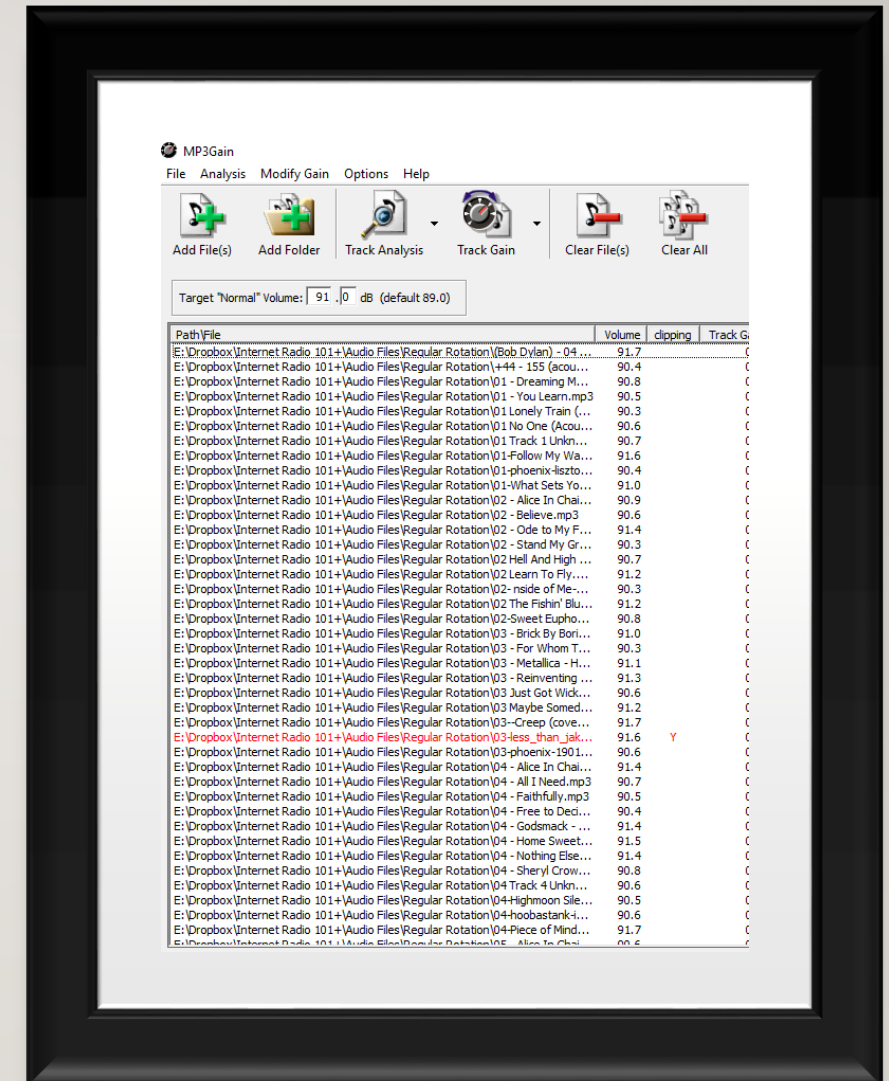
MP3Gain

File Analysis Modify Gain Options Help

Add File(s) Add Folder Track Analysis Track Gain Clear File(s) Clear All

Target "Normal" Volume: 91 . 0 dB (default 89.0)

| Path\File | Volume | clipping | Track Ga |
|---|---|---|---|
| E:\Dropbox\Internet Radio 101+\Audio Files\Regular Rotation\(Bob Dylan) - 04 ... | 91.7 | | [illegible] |
| E:\Dropbox\Internet Radio 101+\Audio Files\Regular Rotation\+44 - 155 (acou... | 90.4 | | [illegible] |
| E:\Dropbox\Internet Radio 101+\Audio Files\Regular Rotation\01 - Dreaming M... | 90.8 | | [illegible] |
| E:\Dropbox\Internet Radio 101+\Audio Files\Regular Rotation\01 - You Learn.mp3 | 90.5 | | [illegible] |
| E:\Dropbox\Internet Radio 101+\Audio Files\Regular Rotation\01 Lonely Train (... | 90.3 | | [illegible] |
| E:\Dropbox\Internet Radio 101+\Audio Files\Regular Rotation\01 No One (Acou... | 90.6 | | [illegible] |
| E:\Dropbox\Internet Radio 101+\Audio Files\Regular Rotation\01 Track 1 Unkn... | 90.7 | | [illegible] |
| E:\Dropbox\Internet Radio 101+\Audio Files\Regular Rotation\01-Follow My Wa... | 91.6 | | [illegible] |
| E:\Dropbox\Internet Radio 101+\Audio Files\Regular Rotation\01-phoenix-liszto... | 90.4 | | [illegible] |
| E:\Dropbox\Internet Radio 101+\Audio Files\Regular Rotation\01-What Sets Yo... | 91.0 | | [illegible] |
| E:\Dropbox\Internet Radio 101+\Audio Files\Regular Rotation\02 - Alice In Chai... | 90.9 | | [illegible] |
| E:\Dropbox\Internet Radio 101+\Audio Files\Regular Rotation\02 - Believe.mp3 | 90.6 | | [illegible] |
| E:\Dropbox\Internet Radio 101+\Audio Files\Regular Rotation\02 - Ode to My F... | 91.4 | | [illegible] |
| E:\Dropbox\Internet Radio 101+\Audio Files\Regular Rotation\02 - Stand My Gr... | 90.3 | | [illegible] |
| E:\Dropbox\Internet Radio 101+\Audio Files\Regular Rotation\02 Hell And High ... | 90.7 | | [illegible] |
| E:\Dropbox\Internet Radio 101+\Audio Files\Regular Rotation\02 Learn To Fly.... | 91.2 | | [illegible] |
| E:\Dropbox\Internet Radio 101+\Audio Files\Regular Rotation\02- nside of Me-... | 90.3 | | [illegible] |
| E:\Dropbox\Internet Radio 101+\Audio Files\Regular Rotation\02 The Fishin' Blu... | 91.2 | | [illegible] |
| E:\Dropbox\Internet Radio 101+\Audio Files\Regular Rotation\02-Sweet Eupho... | 90.8 | | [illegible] |
| E:\Dropbox\Internet Radio 101+\Audio Files\Regular Rotation\03 - Brick By Bori... | 91.0 | | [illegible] |
| E:\Dropbox\Internet Radio 101+\Audio Files\Regular Rotation\03 - For Whom T... | 90.3 | | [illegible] |
| E:\Dropbox\Internet Radio 101+\Audio Files\Regular Rotation\03 - Metallica - H... | 91.1 | | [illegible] |
| E:\Dropbox\Internet Radio 101+\Audio Files\Regular Rotation\03 - Reinventing ... | 91.3 | | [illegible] |
| E:\Dropbox\Internet Radio 101+\Audio Files\Regular Rotation\03 Just Got Wick... | 90.6 | | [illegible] |
| E:\Dropbox\Internet Radio 101+\Audio Files\Regular Rotation\03 Maybe Somed... | 91.2 | | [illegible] |
| E:\Dropbox\Internet Radio 101+\Audio Files\Regular Rotation\03--Creep (cove... | 91.7 | | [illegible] |
| E:\Dropbox\Internet Radio 101+\Audio Files\Regular Rotation\03-less_than_jak... | 91.6 | Y | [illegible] |
| E:\Dropbox\Internet Radio 101+\Audio Files\Regular Rotation\03-phoenix-1901... | 90.6 | | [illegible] |
| E:\Dropbox\Internet Radio 101+\Audio Files\Regular Rotation\04 - Alice In Chai... | 91.4 | | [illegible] |
| E:\Dropbox\Internet Radio 101+\Audio Files\Regular Rotation\04 - All I Need.mp3 | 90.7 | | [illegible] |
| E:\Dropbox\Internet Radio 101+\Audio Files\Regular Rotation\04 - Faithfully.mp3 | 90.5 | | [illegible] |
| E:\Dropbox\Internet Radio 101+\Audio Files\Regular Rotation\04 - Free to Deci... | 90.4 | | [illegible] |
| E:\Dropbox\Internet Radio 101+\Audio Files\Regular Rotation\04 - Godsmack - ... | 91.4 | | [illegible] |
| E:\Dropbox\Internet Radio 101+\Audio Files\Regular Rotation\04 - Home Sweet... | 91.5 | | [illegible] |
| E:\Dropbox\Internet Radio 101+\Audio Files\Regular Rotation\04 - Nothing Else... | 91.4 | | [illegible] |
| E:\Dropbox\Internet Radio 101+\Audio Files\Regular Rotation\04 - Sheryl Crow... | 90.8 | | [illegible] |
| E:\Dropbox\Internet Radio 101+\Audio Files\Regular Rotation\04 Track 4 Unkn... | 90.6 | | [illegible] |
| E:\Dropbox\Internet Radio 101+\Audio Files\Regular Rotation\04-Highmoon Sile... | 90.5 | | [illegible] |
| E:\Dropbox\Internet Radio 101+\Audio Files\Regular Rotation\04-hoobastank-i... | 90.6 | | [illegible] |
| E:\Dropbox\Internet Radio 101+\Audio Files\Regular Rotation\04-Piece of Mind... | 91.7 | | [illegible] |
| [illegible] | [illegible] | | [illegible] |